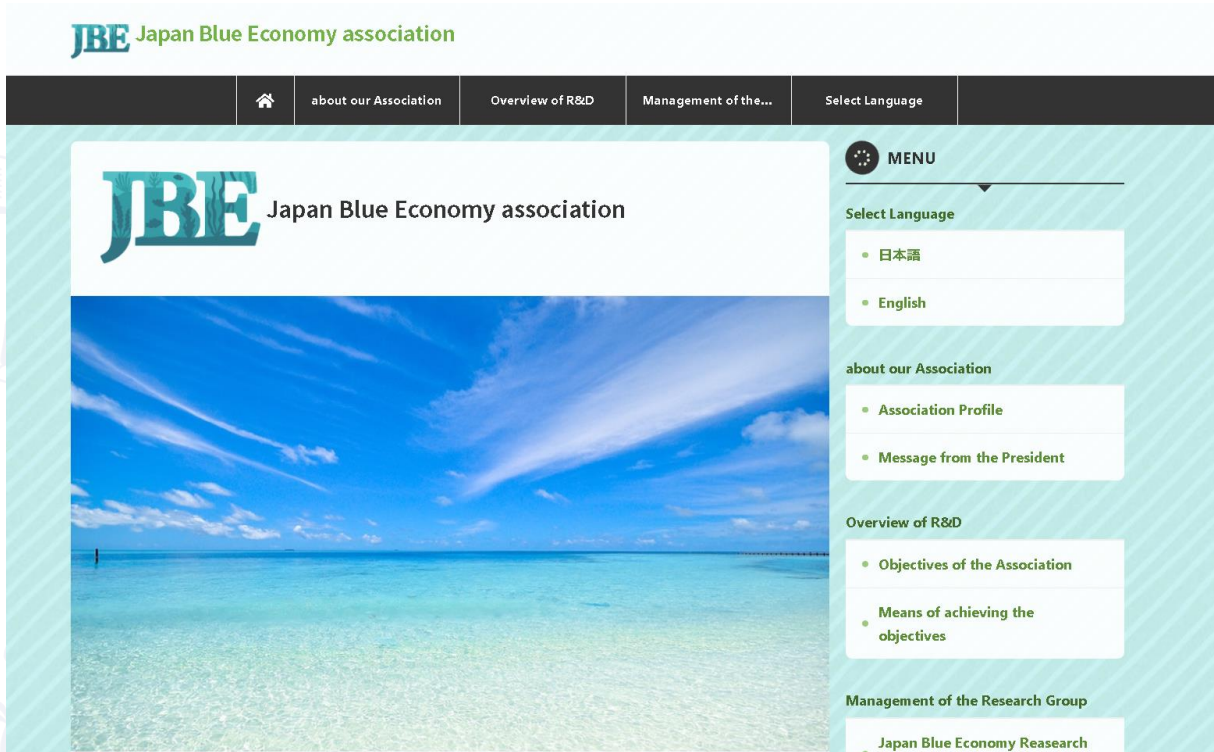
JBE Japan Blue Economy association

about our Association
Overview of R&D
Management of the...
Select Language

JBE Japan Blue Economy association

MENU

Select Language
日本語
English

about our Association
Association Profile
Message from the President

Overview of R&D
Objectives of the Association
Means of achieving the objectives

Management of the Research Group
Japan Blue Economy Reasearch